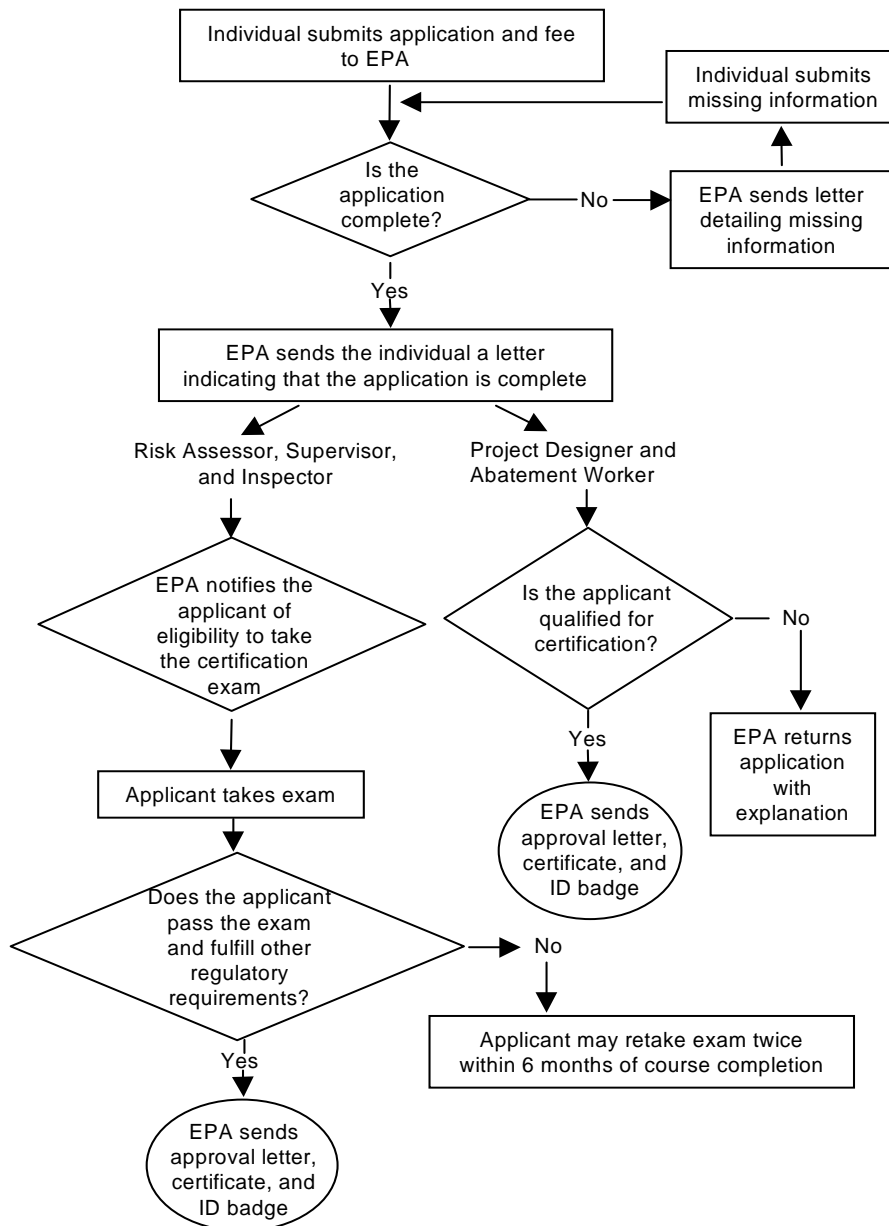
Individual submits application and fee to EPA

Individual submits missing information

Is the application complete?

No

EPA sends letter detailing missing information

Yes

EPA sends the individual a letter indicating that the application is complete

Risk Assessor, Supervisor, and Inspector

Project Designer and Abatement Worker

EPA notifies the applicant of eligibility to take the certification exam

Is the applicant qualified for certification?

No

Yes

EPA returns application with explanation

Applicant takes exam

EPA sends approval letter, certificate, and ID badge

Does the applicant pass the exam and fulfill other regulatory requirements?

No

Applicant may retake exam twice within 6 months of course completion

Yes

EPA sends approval letter, certificate, and ID badge